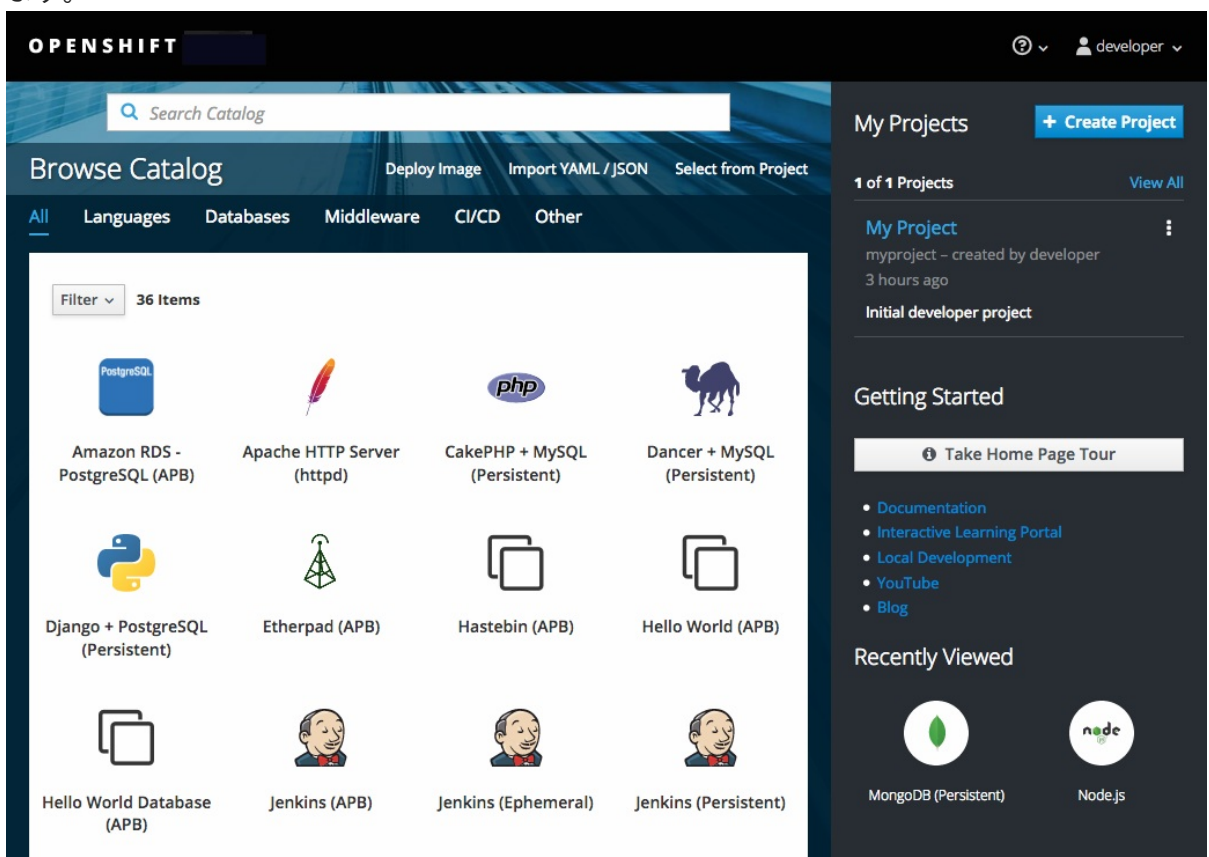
OPENSHIFT

developer

Search Catalog

Browse Catalog

Deploy Image Import YAML / JSON Select from Project

All Languages Databases Middleware CI/CD Other

Filter 36 Items

PostgreSQL

Amazon RDS - PostgreSQL (APB)

Apache HTTP Server (httpd)

php

CakePHP + MySQL (Persistent)

Dancer + MySQL (Persistent)

Django + PostgreSQL (Persistent)

Etherpad (APB)

Hastebin (APB)

Hello World (APB)

Hello World Database (APB)

Jenkins (APB)

Jenkins (Ephemeral)

Jenkins (Persistent)

My Projects

+ Create Project

1 of 1 Projects

View All

My Project

myproject – created by developer

3 hours ago

Initial developer project

Getting Started

Take Home Page Tour

- Documentation
- Interactive Learning Portal
- Local Development
- YouTube
- Blog

Recently Viewed

node

MongoDB (Persistent)

Node.js